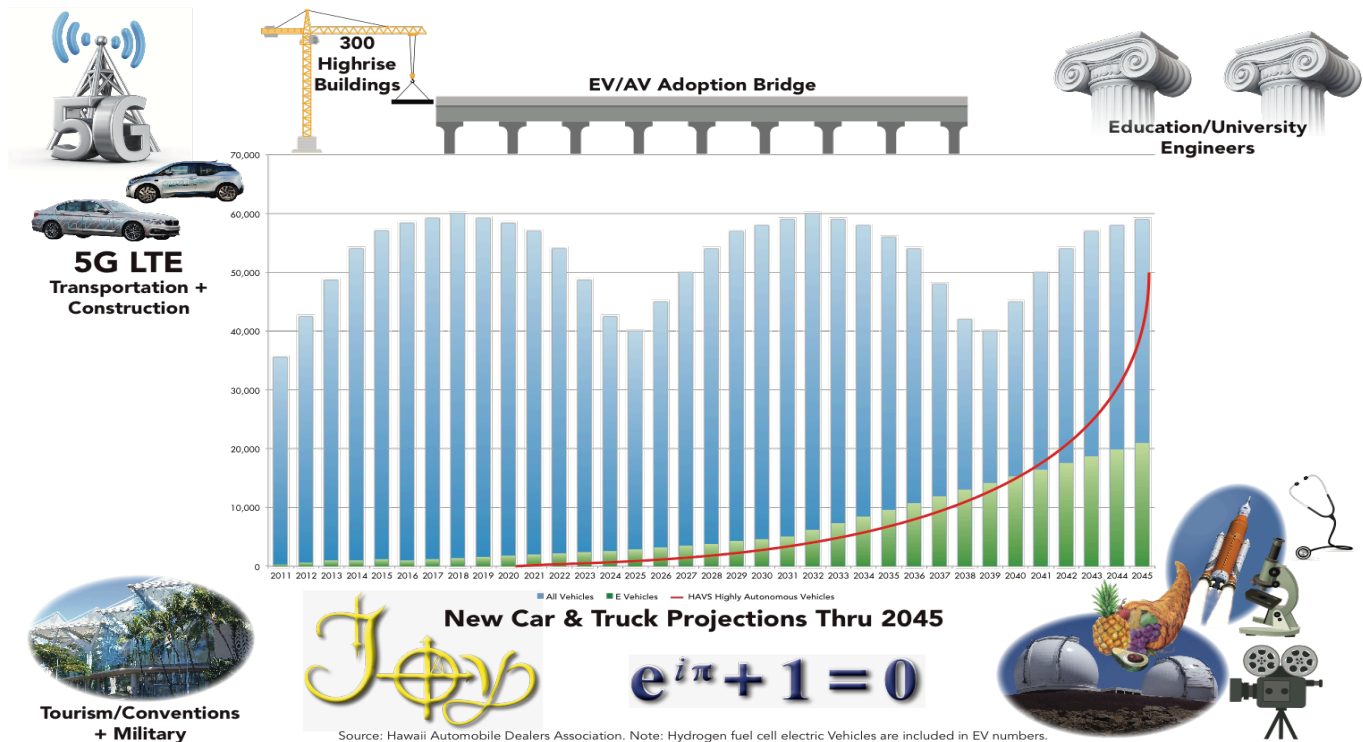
5G

300
Highrise
Buildings

EV/AV Adoption Bridge

Education/University
Engineers

5G LTE
Transportation +
Construction

70,000
60,000
50,000
40,000
30,000
20,000
10,000
0

2011 2012 2013 2014 2015 2016 2017 2018 2019 2020 2021 2022 2023 2024 2025 2026 2027 2028 2029 2030 2031 2032 2033 2034 2035 2036 2037 2038 2039 2040 2041 2042 2043 2044 2045

All Vehicles  E Vehicles  HAVS Highly Autonomous Vehicles

New Car & Truck Projections Thru 2045

JOY

$e^{i\pi}+1=0$

Tourism/Conventions
+ Military

Source: Hawaii Automobile Dealers Association. Note: Hydrogen fuel cell electric Vehicles are included in EV numbers.